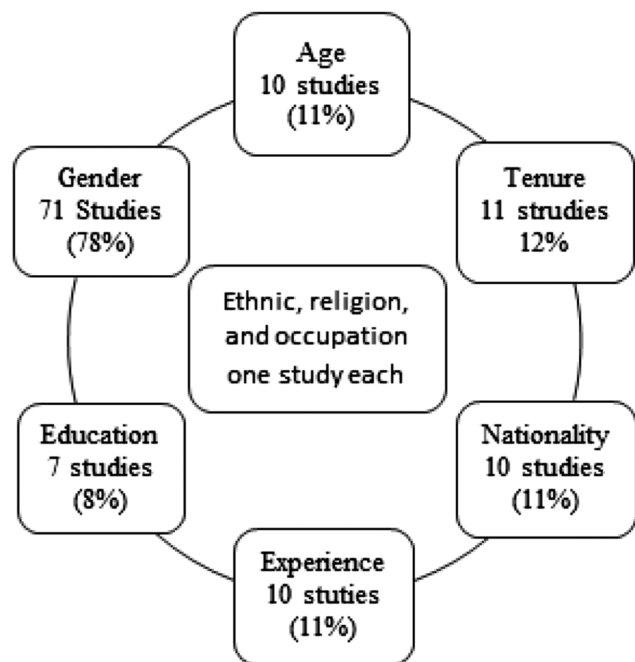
Age
10 studies
(11%)

Tenure
11 strudies
12%

Nationality
10 studies
(11%)

Experience
10 stuties
(11%)

Education
7 studies
(8%)

Gender
71 Studies
(78%)

Ethnic, religion, and occupation one study each